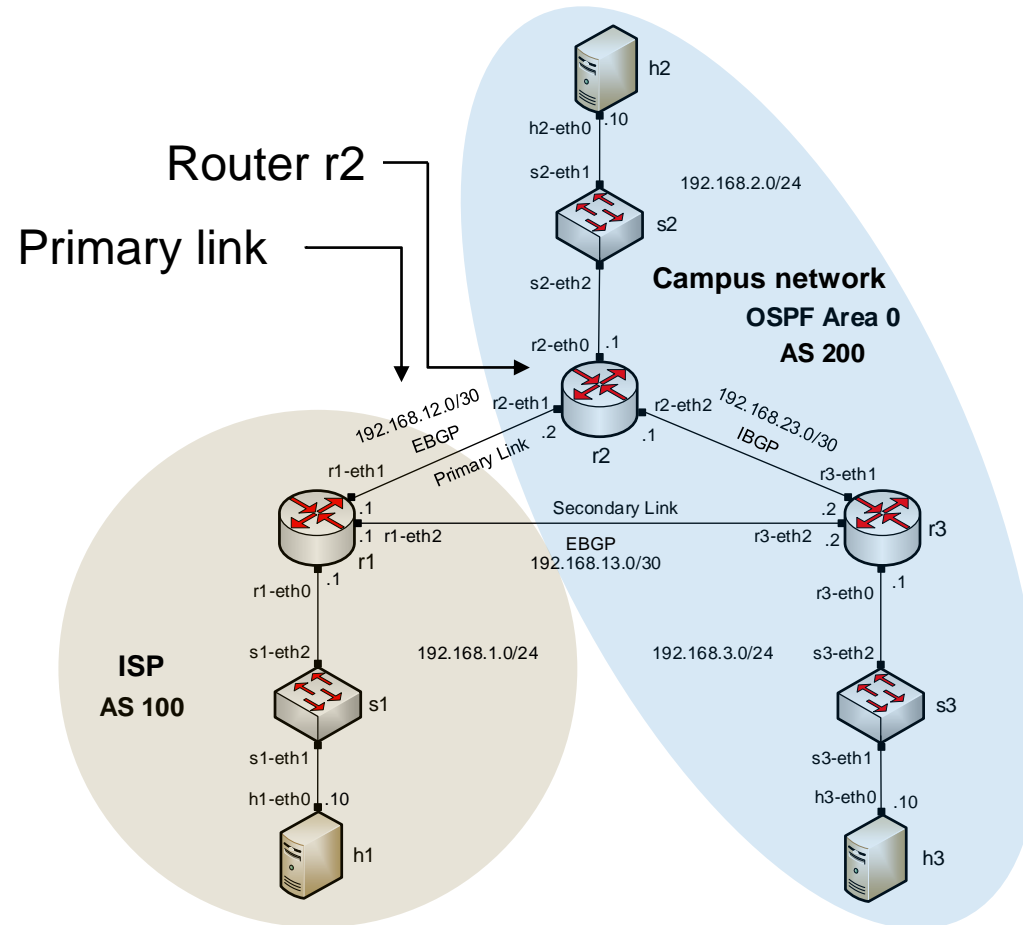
h2
h2-eth0 .10
Router r2
s2-eth1
192.168.2.0/24
s2
Primary link
s2-eth2
Campus network
OSPF Area 0
AS 200
r2-eth0 .1
192.168.12.0/30
r2-eth1
r2-eth2
192.168.23.0/30
EBGP
.2
.1
IBGP
Primary Link
r2
r1-eth1
r3-eth1
.1
Secondary Link
.2
.1
r1-eth2
r3-eth2
.2
r3
EBGP
r1
192.168.13.0/30
.1
.1
r1-eth0
r3-eth0
s1-eth2
192.168.1.0/24
192.168.3.0/24
s3-eth2
ISP
AS 100
s1
s3
s1-eth1
s3-eth1
h1-eth0 .10
h3-eth0 .10
h1
h3